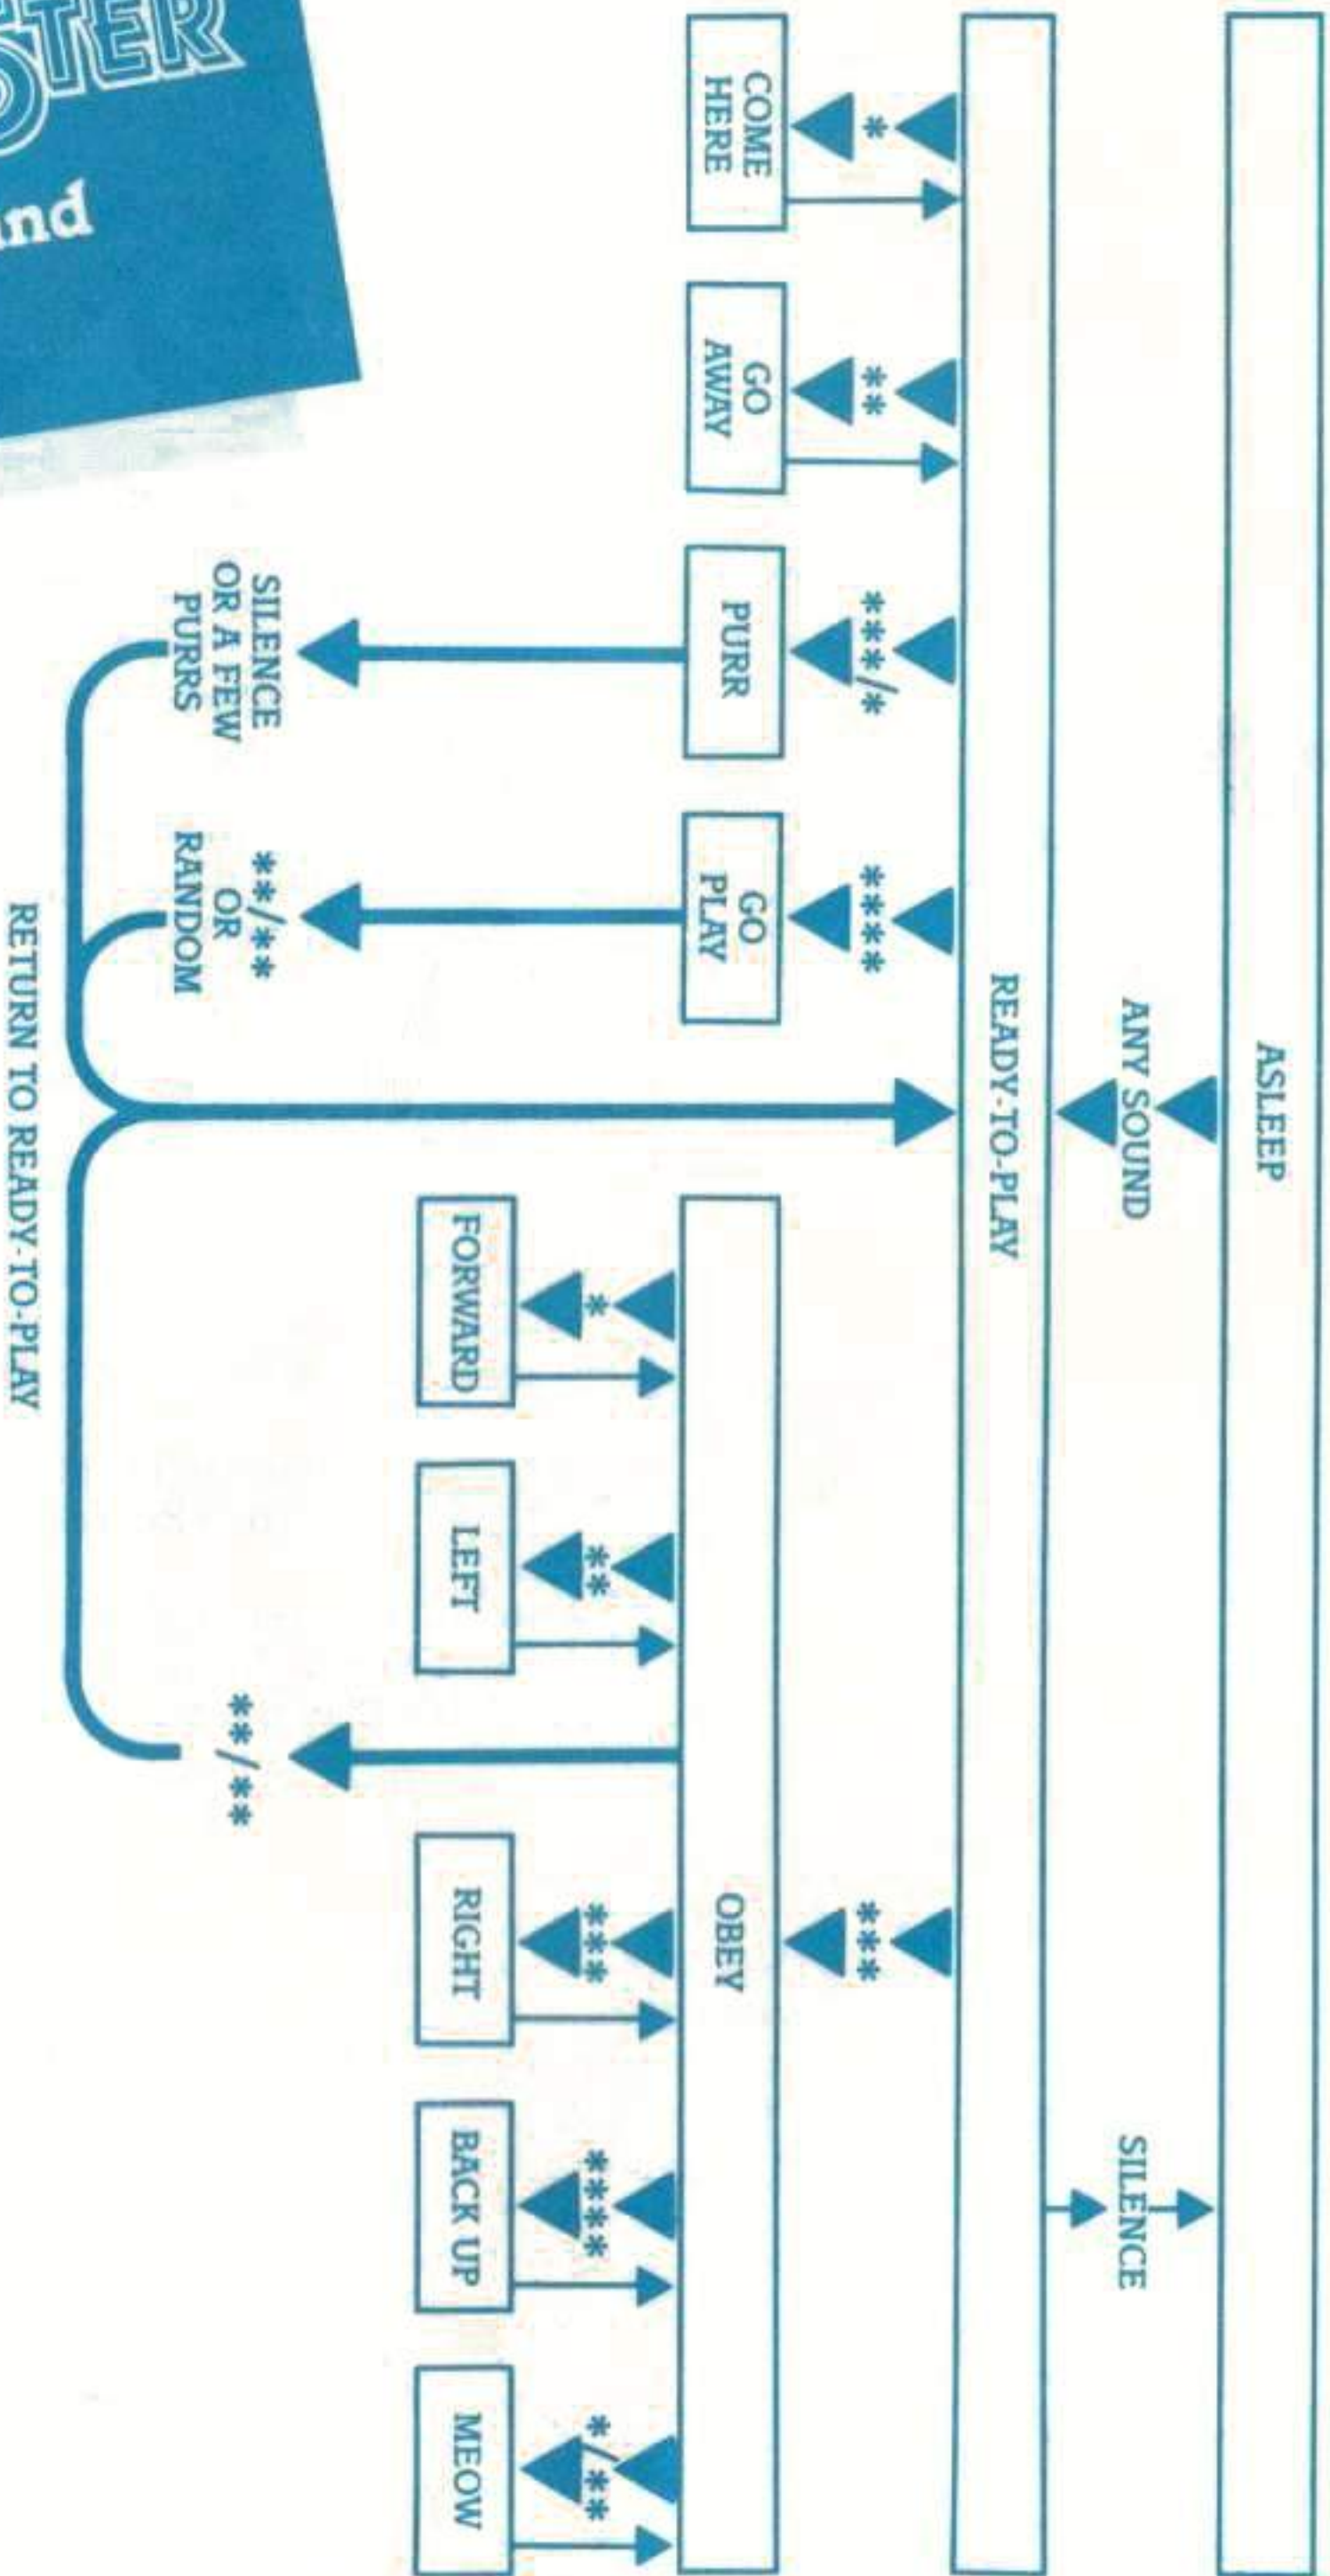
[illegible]STER
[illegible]nd

ASLEEP

ANY SOUND

SILENCE

READY-TO-PLAY

*
COME HERE

**
GO AWAY

***/*
PURR

SILENCE OR A FEW PURRS

****
GO PLAY

**/** OR RANDOM

***
OBEY

*
FORWARD

**
LEFT

***
RIGHT

****
BACK UP

*/**
MEOW

**/**

RETURN TO READY-TO-PLAY